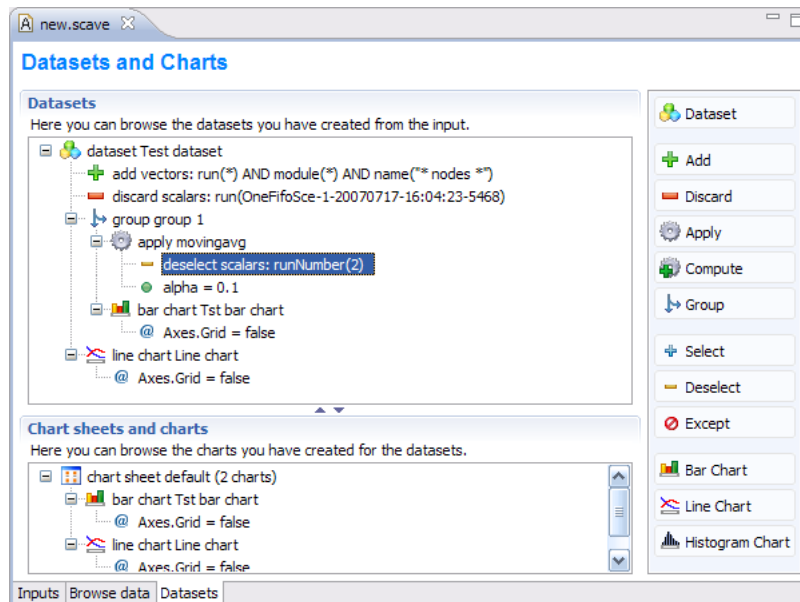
new.scave

Datasets and Charts

Datasets

Here you can browse the datasets you have created from the input.

dataset Test dataset
add vectors: run(*) AND module(*) AND name("* nodes *")
discard scalars: run(OneFifoSce-1-20070717-16:04:23-5468)
group group 1
apply movingavg
deselect scalars: runNumber(2)
alpha = 0.1
bar chart Tst bar chart
@ Axes.Grid = false
line chart Line chart
@ Axes.Grid = false

Chart sheets and charts

Here you can browse the charts you have created for the datasets.

chart sheet default (2 charts)
bar chart Tst bar chart
@ Axes.Grid = false
line chart Line chart
@ Axes.Grid = false

Dataset
Add
Discard
Apply
Compute
Group
Select
Deselect
Except
Bar Chart
Line Chart
Histogram Chart

Inputs | Browse data | Datasets